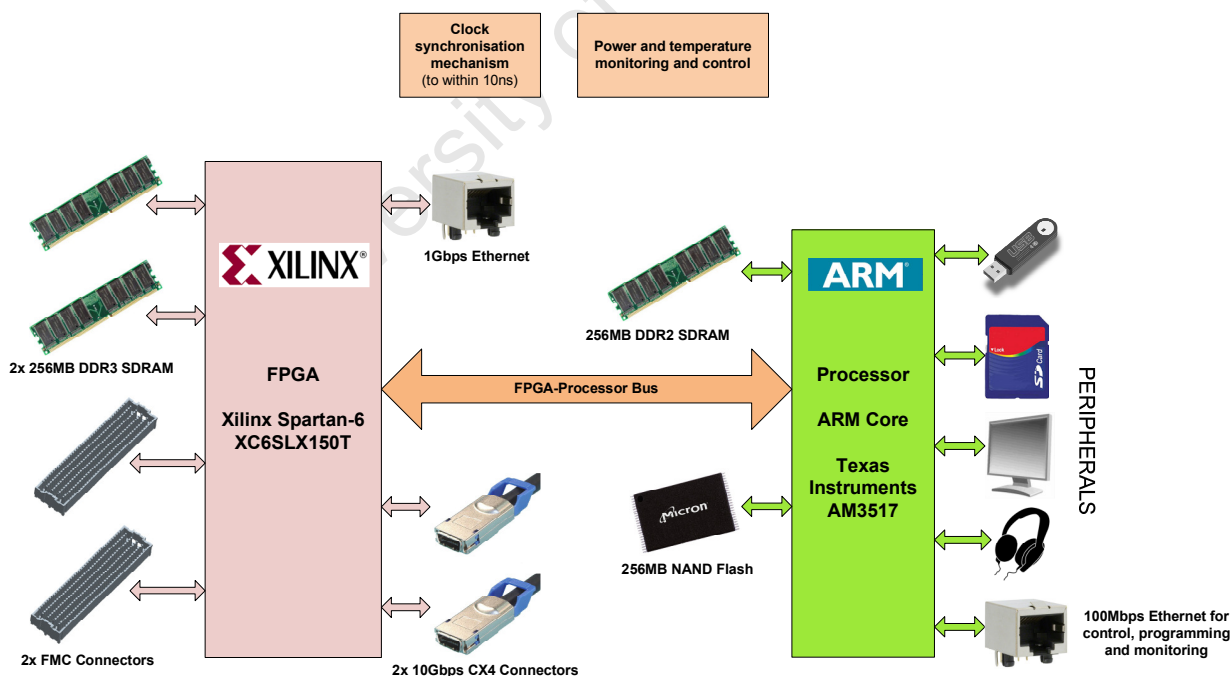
Clock synchronisation mechanism (to within 10ns)

Power and temperature monitoring and control

XILINX

1Gbps Ethernet

2x 256MB DDR3 SDRAM

FPGA

Xilinx Spartan-6 XC6SLX150T

FPGA-Processor Bus

256MB DDR2 SDRAM

ARM

Processor

ARM Core

Texas Instruments AM3517

Micron

256MB NAND Flash

2x FMC Connectors

2x 10Gbps CX4 Connectors

PERIPHERALS

100Mbps Ethernet for control, programming and monitoring